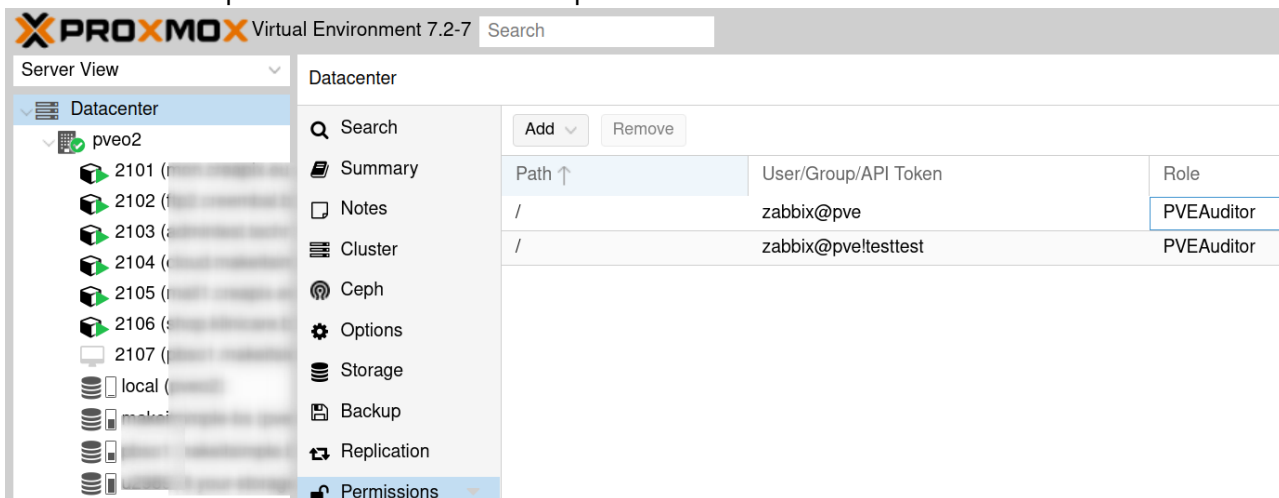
PROXMOX Virtual Environment 7.2-7 Search

Server View

Datacenter
pveo2
2101 ([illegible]
2102 ([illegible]
2103 ([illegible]
2104 ([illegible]
2105 ([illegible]
2106 ([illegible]
2107 ([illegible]
local ([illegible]
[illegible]
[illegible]
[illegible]

Datacenter

Search
Summary
Notes
Cluster
Ceph
Options
Storage
Backup
Replication
Permissions

Add Remove

| Path ↑ | User/Group/API Token | Role |
|---|---|---|
| / | zabbix@pve | PVEAuditor |
| / | zabbix@pve!testtest | PVEAuditor |